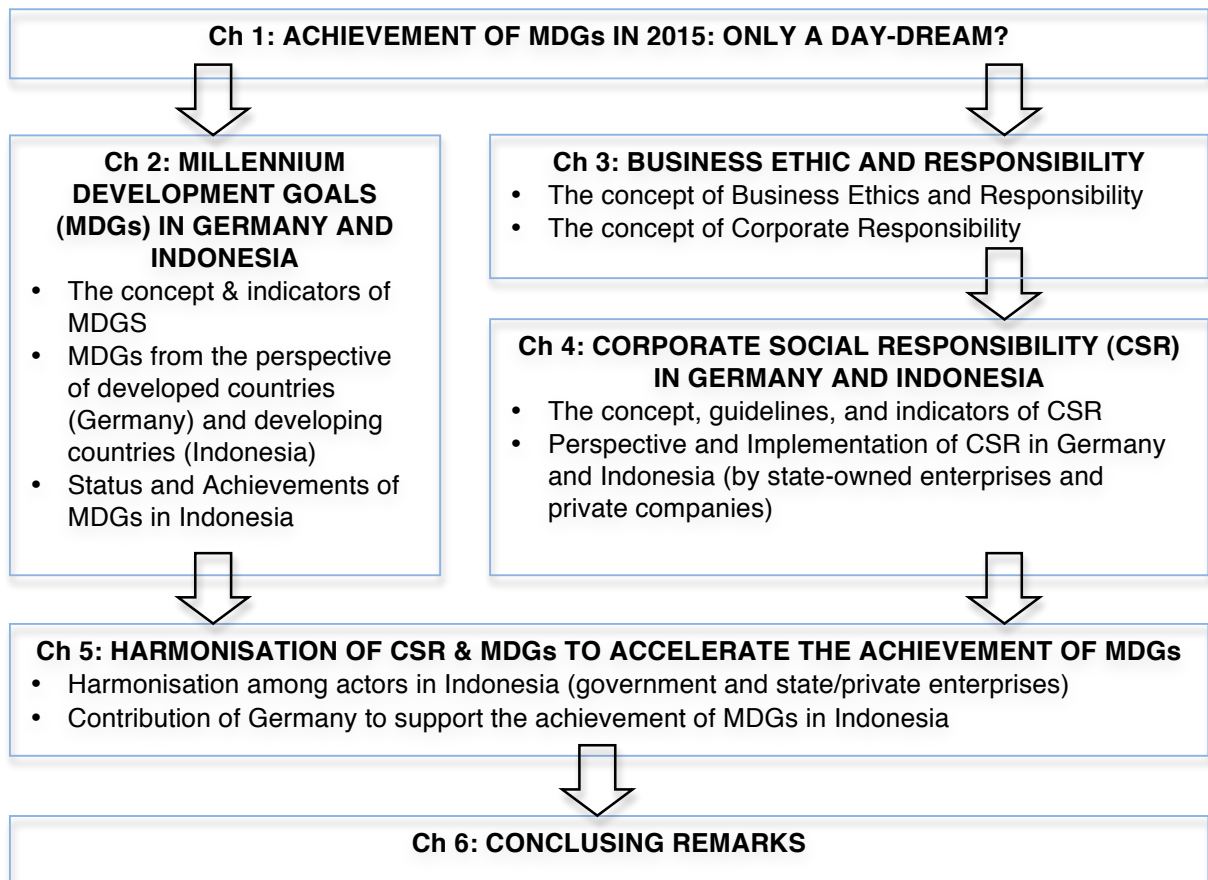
Ch 1: ACHIEVEMENT OF MDGs IN 2015: ONLY A DAY-DREAM?

Ch 2: MILLENNIUM DEVELOPMENT GOALS (MDGs) IN GERMANY AND INDONESIA
• The concept & indicators of MDGS
• MDGs from the perspective of developed countries (Germany) and developing countries (Indonesia)
• Status and Achievements of MDGs in Indonesia

Ch 3: BUSINESS ETHIC AND RESPONSIBILITY
• The concept of Business Ethics and Responsibility
• The concept of Corporate Responsibility

Ch 4: CORPORATE SOCIAL RESPONSIBILITY (CSR) IN GERMANY AND INDONESIA
• The concept, guidelines, and indicators of CSR
• Perspective and Implementation of CSR in Germany and Indonesia (by state-owned enterprises and private companies)

Ch 5: HARMONISATION OF CSR & MDGs TO ACCELERATE THE ACHIEVEMENT OF MDGs
• Harmonisation among actors in Indonesia (government and state/private enterprises)
• Contribution of Germany to support the achievement of MDGs in Indonesia

Ch 6: CONCLUSING REMARKS